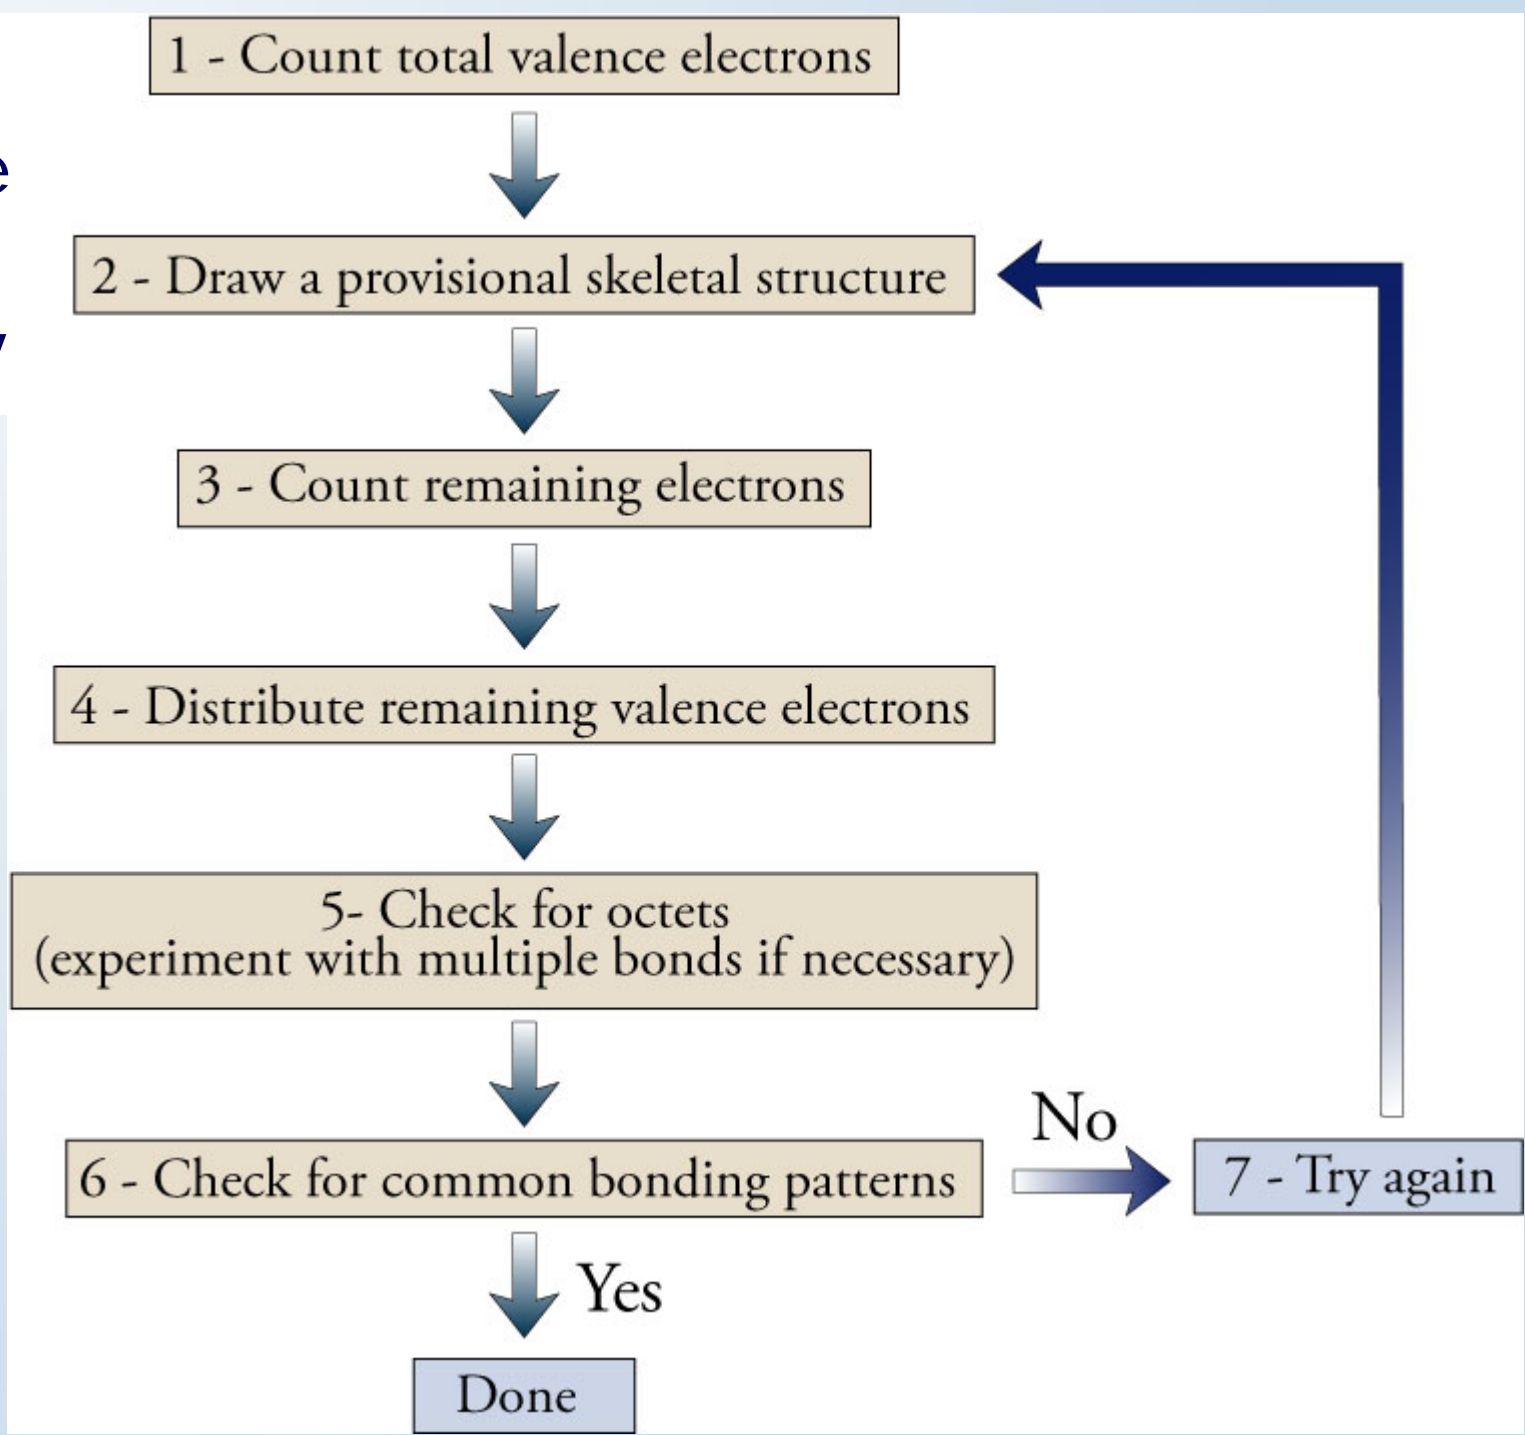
1 - Count total valence electrons

2 - Draw a provisional skeletal structure

3 - Count remaining electrons

4 - Distribute remaining valence electrons

5- Check for octets
(experiment with multiple bonds if necessary)

6 - Check for common bonding patterns

No

7 - Try again

Yes

Done